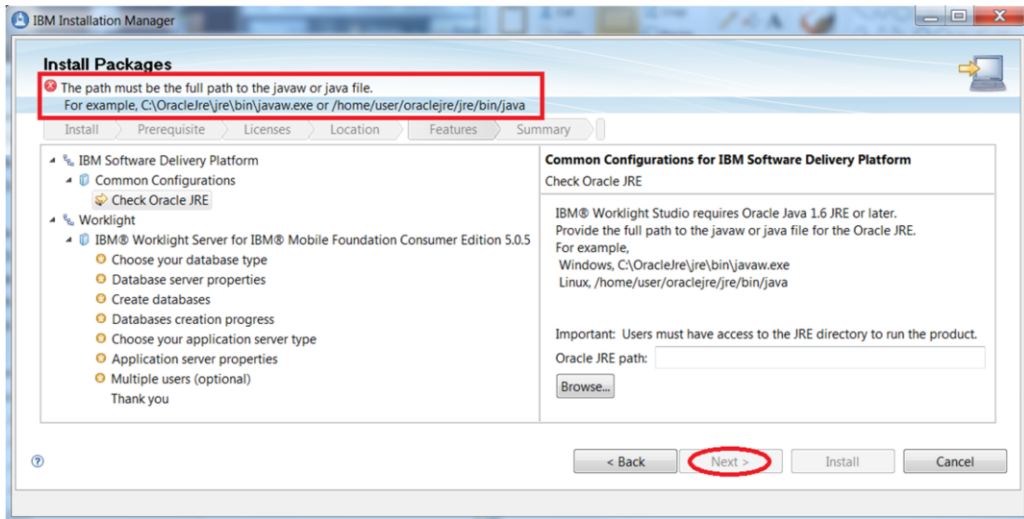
IBM Installation Manager

Install Packages

The path must be the full path to the javaw or java file.
For example, C:\OracleJre\jre\bin\javaw.exe or /home/user/oraclejre/jre/bin/java

Install | Prerequisite | Licenses | Location | Features | Summary

IBM Software Delivery Platform
Common Configurations
Check Oracle JRE
Worklight
IBM® Worklight Server for IBM® Mobile Foundation Consumer Edition 5.0.5
Choose your database type
Database server properties
Create databases
Databases creation progress
Choose your application server type
Application server properties
Multiple users (optional)
Thank you

Common Configurations for IBM Software Delivery Platform
Check Oracle JRE

IBM® Worklight Studio requires Oracle Java 1.6 JRE or later.
Provide the full path to the javaw or java file for the Oracle JRE.
For example,
Windows, C:\OracleJre\jre\bin\javaw.exe
Linux, /home/user/oraclejre/jre/bin/java

Important: Users must have access to the JRE directory to run the product.
Oracle JRE path:
Browse...

< Back | Next > | Install | Cancel